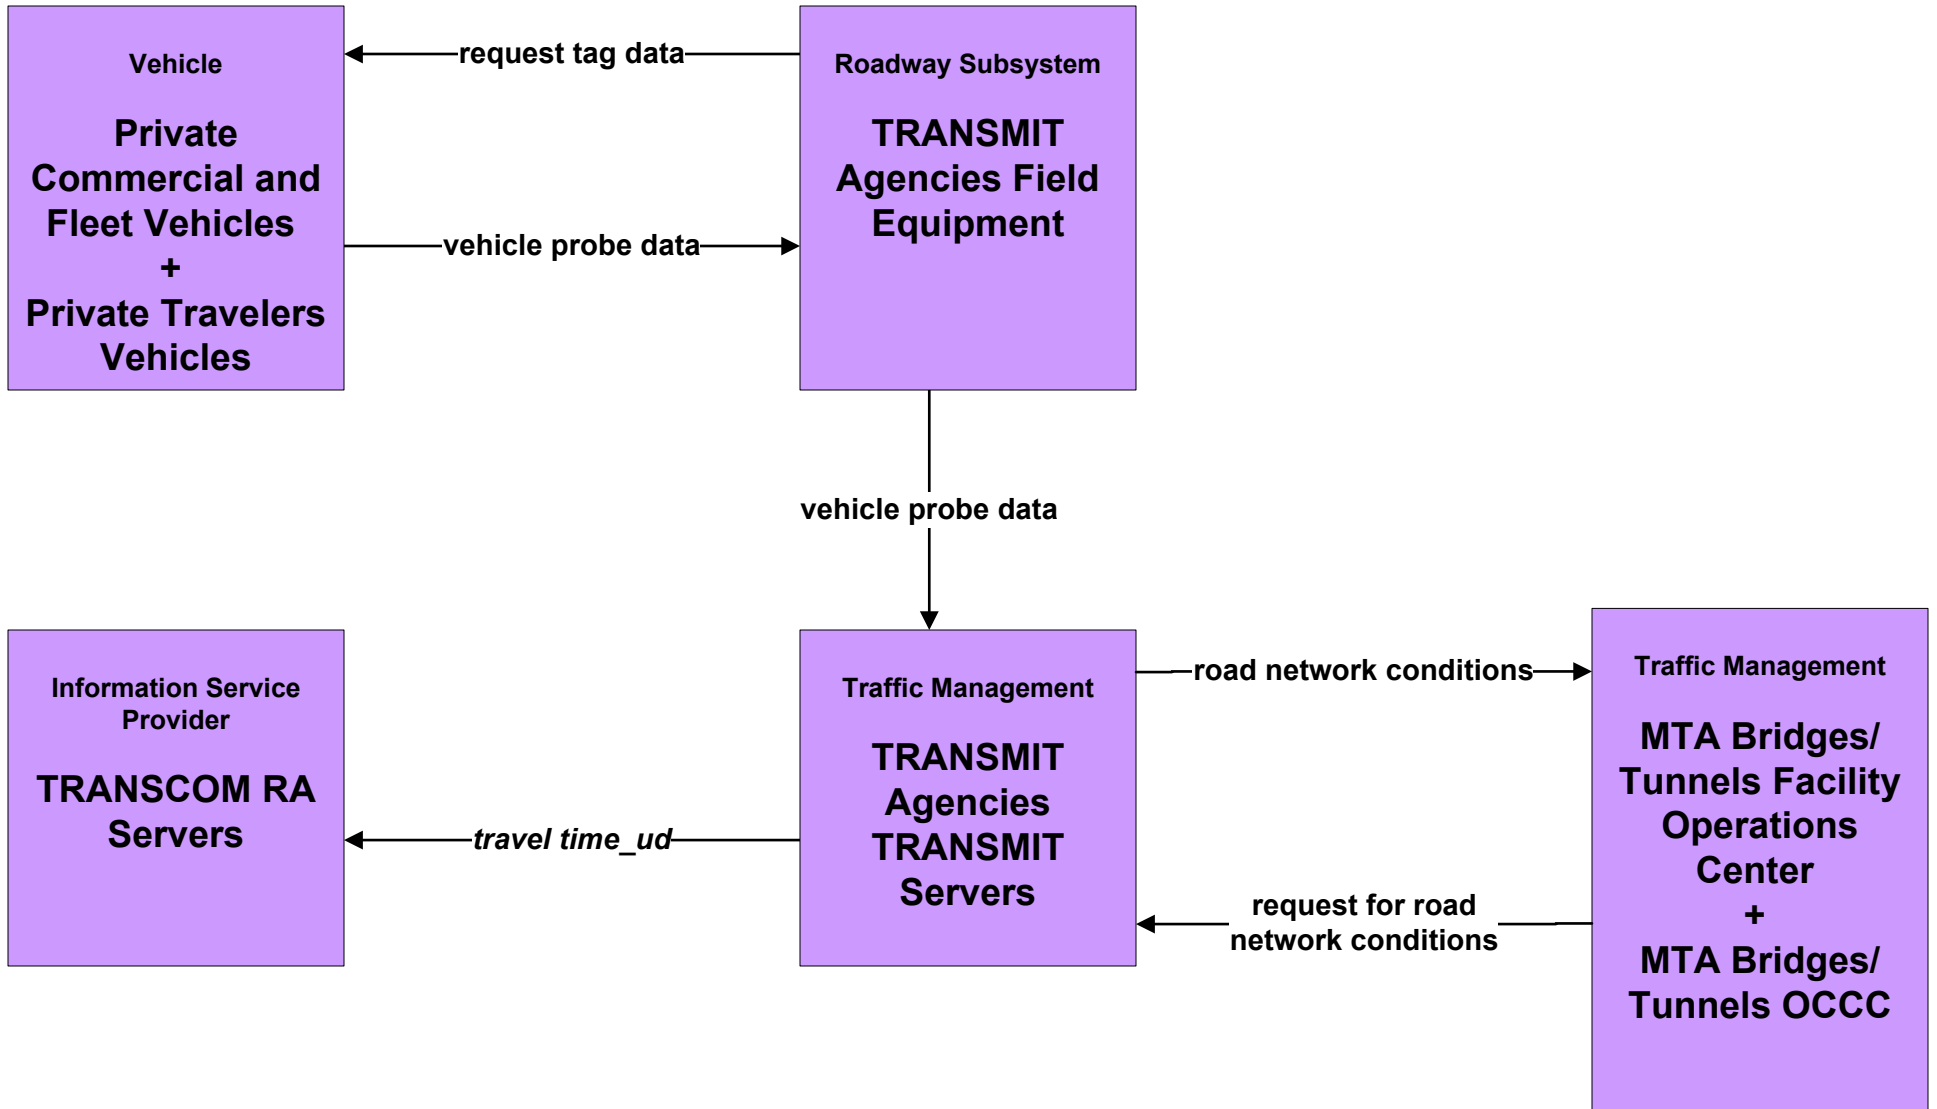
Vehicle

Private Commercial and Fleet Vehicles
+
Private Travelers Vehicles

request tag data

vehicle probe data

Roadway Subsystem

TRANSMIT Agencies Field Equipment

vehicle probe data

Information Service Provider

TRANSCOM RA Servers

travel time_ud

Traffic Management

TRANSMIT Agencies TRANSMIT Servers

road network conditions

request for road network conditions

Traffic Management

MTA Bridges/ Tunnels Facility Operations Center
+
MTA Bridges/ Tunnels OCCC